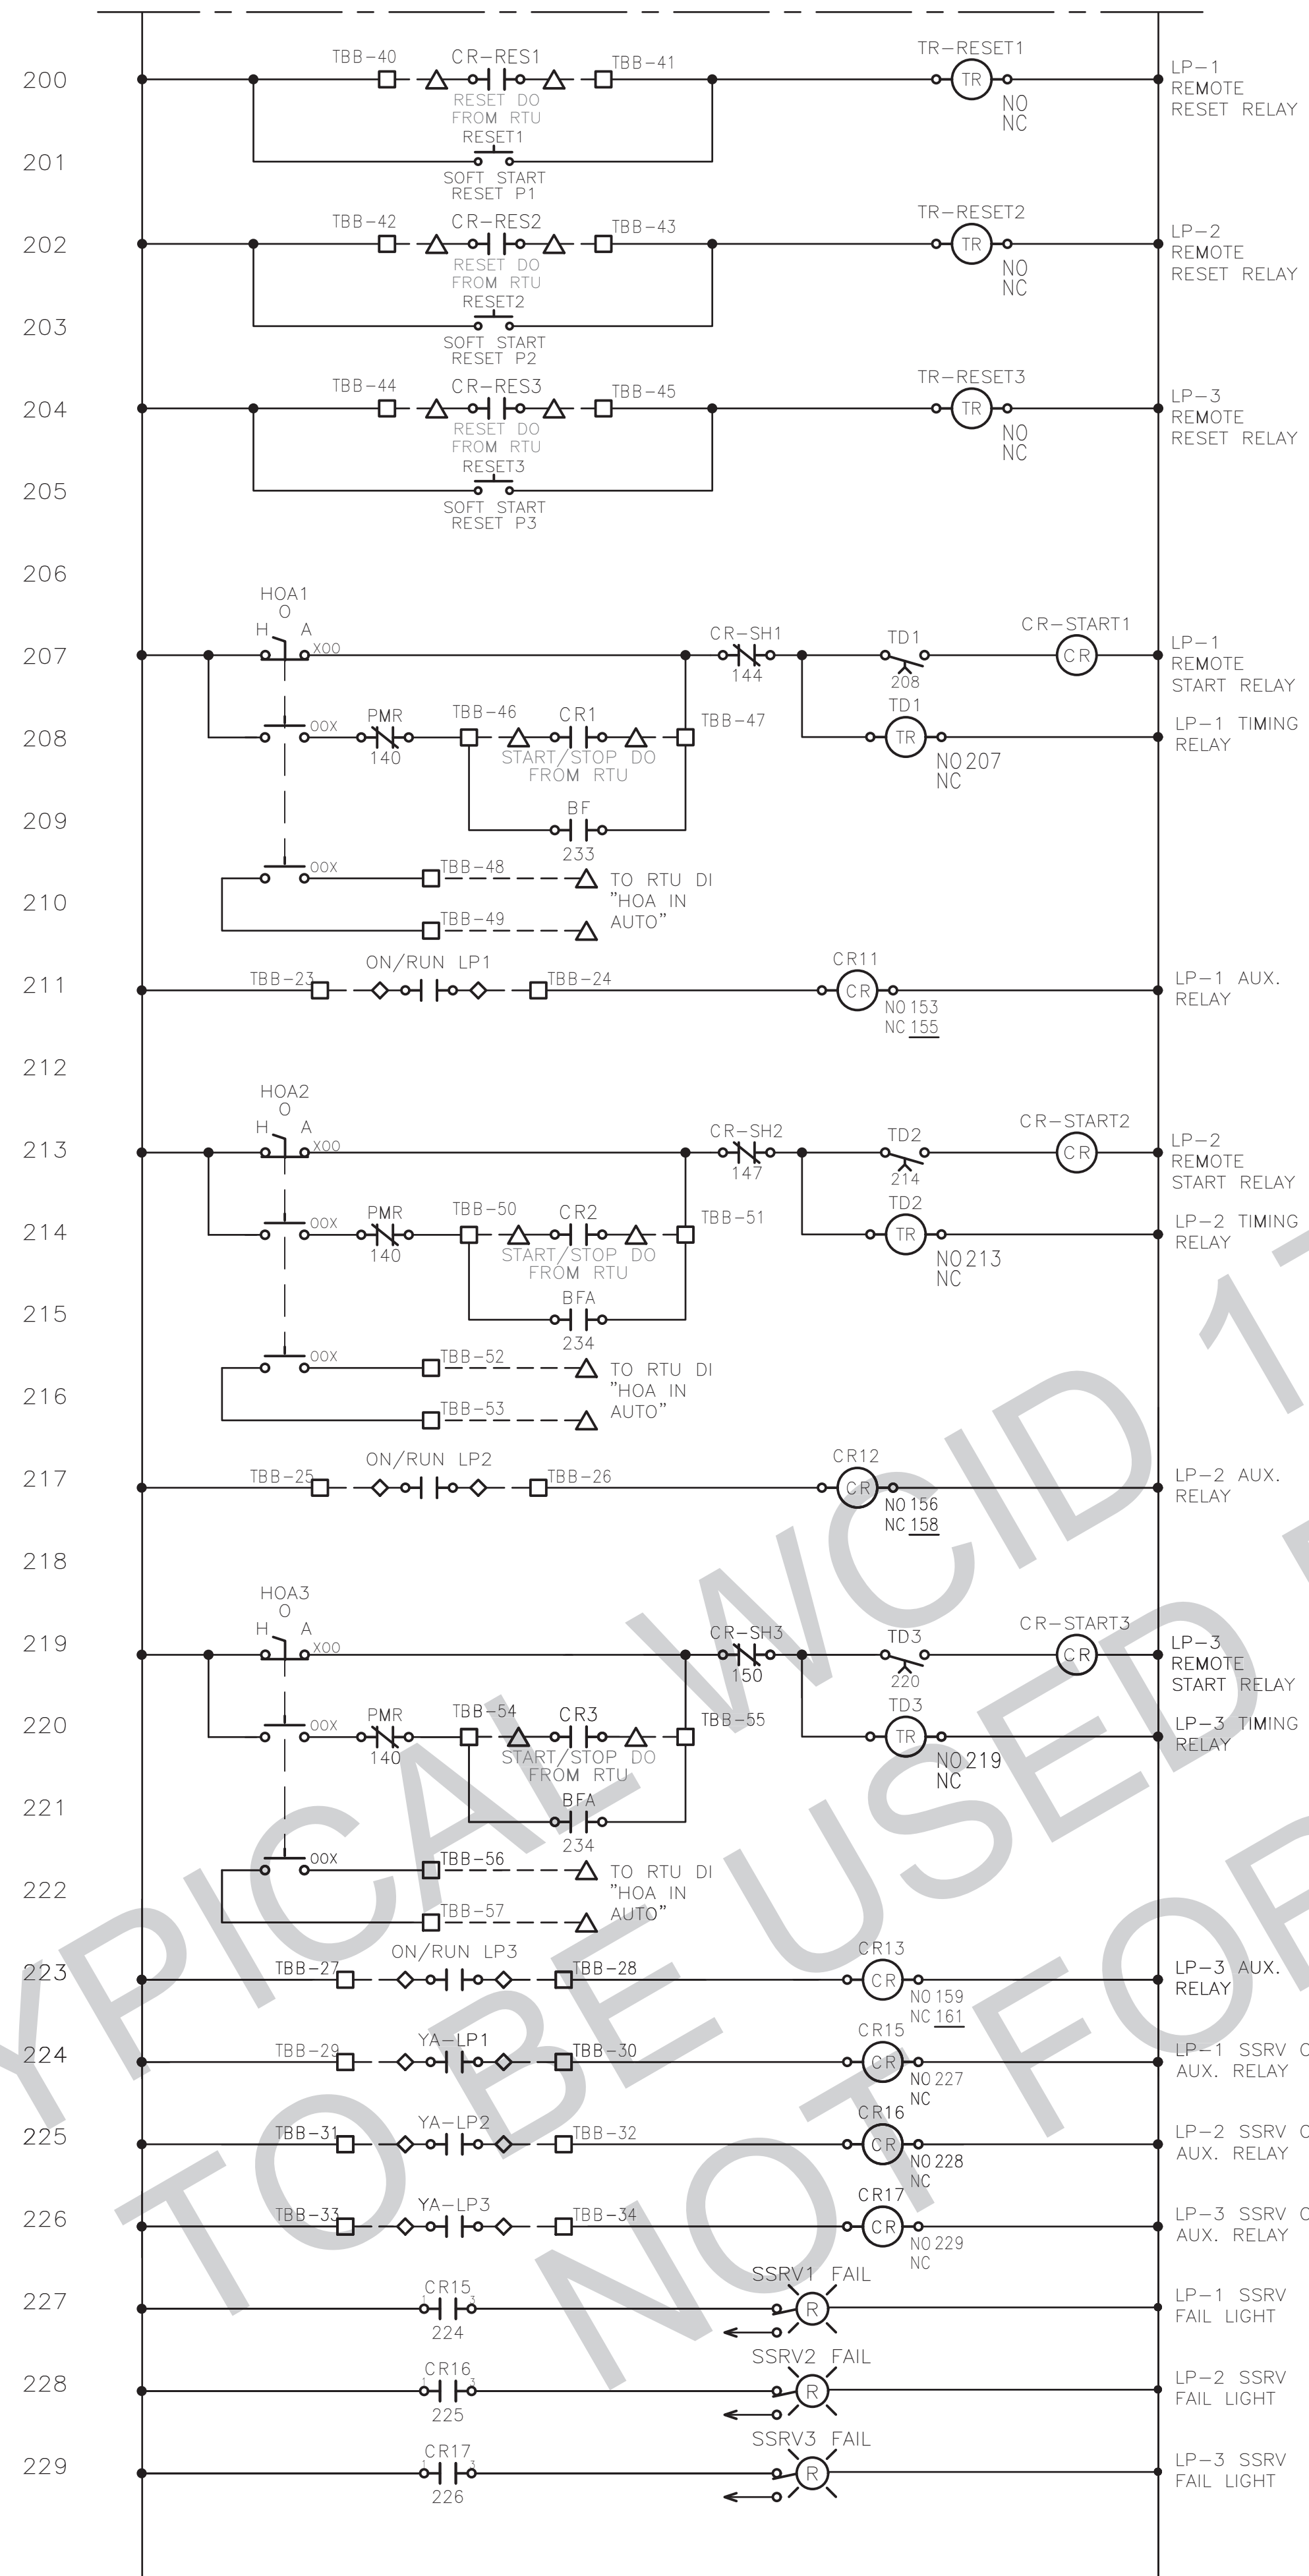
200 TBB-40 CR-RES1 TBB-41 TR-RESET1 TR NO NC LP-1 REMOTE RESET RELAY
RESET DO FROM RTU
RESET1
201 SOFT START RESET P1

202 TBB-42 CR-RES2 TBB-43 TR-RESET2 TR NO NC LP-2 REMOTE RESET RELAY
RESET DO FROM RTU
RESET2
203 SOFT START RESET P2

204 TBB-44 CR-RES3 TBB-45 TR-RESET3 TR NO NC LP-3 REMOTE RESET RELAY
RESET DO FROM RTU
RESET3
205 SOFT START RESET P3

206

HOA1 O H A
207 X00 CR-SH1 144 TD1 208 CR-START1 CR LP-1 REMOTE START RELAY
208 00X PMR 140 TBB-46 CR1 TBB-47 TD1 TR NO 207 NC LP-1 TIMING RELAY
START/STOP DO FROM RTU
209 BF 233
00X TBB-48 TO RTU DI "HOA IN AUTO"
210 TBB-49
211 TBB-23 ON/RUN LP1 TBB-24 CR11 CR NO 153 NC 155 LP-1 AUX. RELAY
212

HOA2 O H A
213 X00 CR-SH2 147 TD2 214 CR-START2 CR LP-2 REMOTE START RELAY
214 00X PMR 140 TBB-50 CR2 TBB-51 TD2 TR NO 213 NC LP-2 TIMING RELAY
START/STOP DO FROM RTU
215 BFA 234
00X TBB-52 TO RTU DI "HOA IN AUTO"
216 TBB-53
217 TBB-25 ON/RUN LP2 TBB-26 CR12 CR NO 156 NC 158 LP-2 AUX. RELAY
218

HOA3 O H A
219 X00 CR-SH3 150 TD3 220 CR-START3 CR LP-3 REMOTE START RELAY
220 00X PMR 140 TBB-54 CR3 TBB-55 TD3 TR NO 219 NC LP-3 TIMING RELAY
START/STOP DO FROM RTU
221 BFA 234
00X TBB-56 TO RTU DI "HOA IN AUTO"
222 TBB-57
223 TBB-27 ON/RUN LP3 TBB-28 CR13 CR NO 159 NC 161 LP-3 AUX. RELAY
224 TBB-29 YA-LP1 TBB-30 CR15 CR NO 227 NC LP-1 SSRV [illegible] AUX. RELAY
225 TBB-31 YA-LP2 TBB-32 CR16 CR NO 228 NC LP-2 SSRV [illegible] AUX. RELAY
226 TBB-33 YA-LP3 TBB-34 CR17 CR NO 229 NC LP-3 SSRV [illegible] AUX. RELAY
227 CR15 224 SSRV1 FAIL R LP-1 SSRV FAIL LIGHT
228 CR16 225 SSRV2 FAIL R LP-2 SSRV FAIL LIGHT
229 CR17 226 SSRV3 FAIL R LP-3 SSRV FAIL LIGHT

YPICAL WCID 1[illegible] TO BE USED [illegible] NOT FOR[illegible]